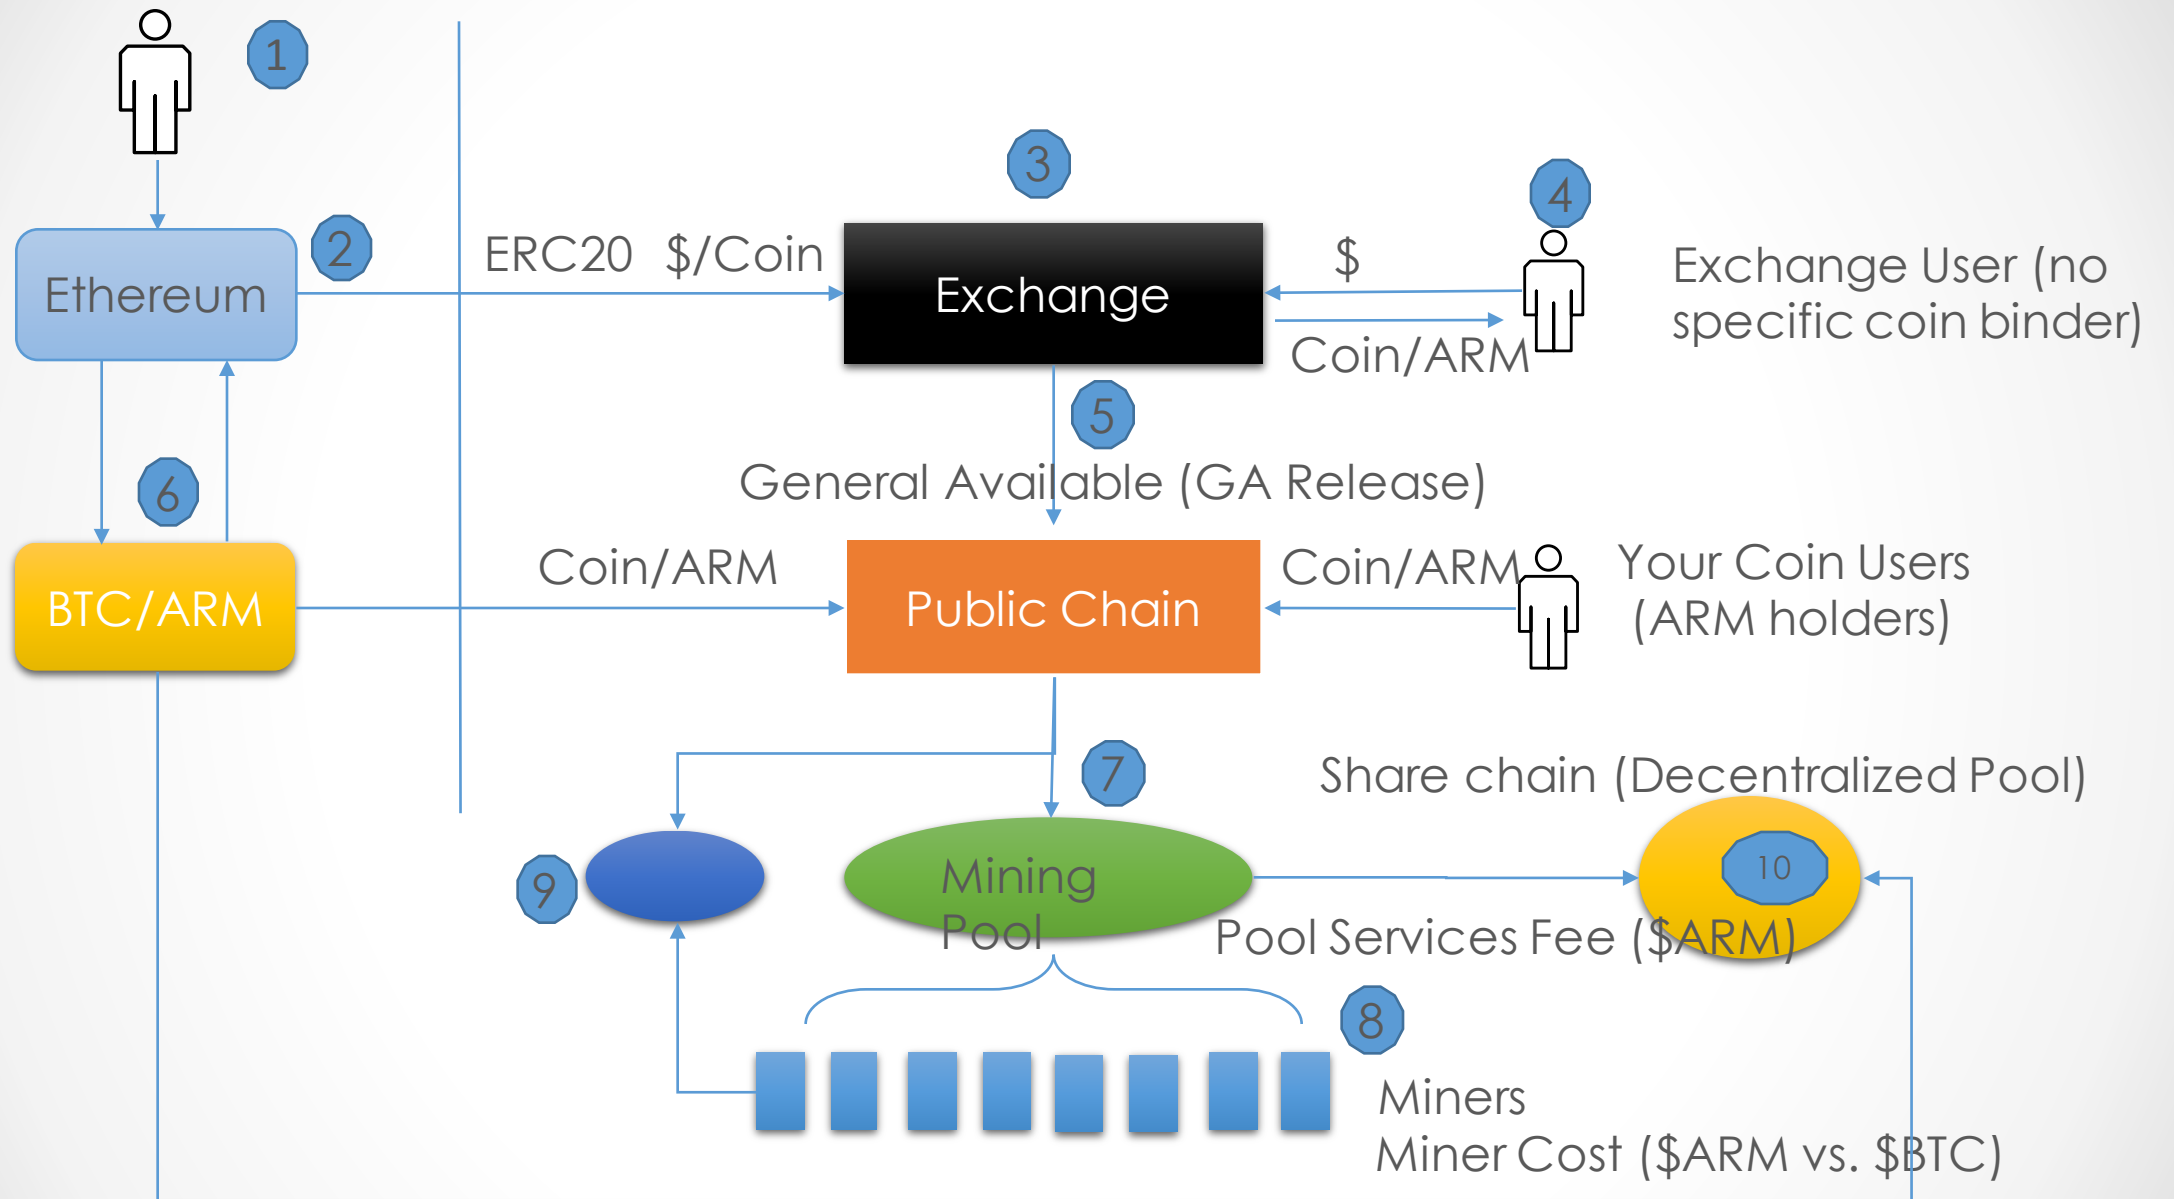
1

2

Ethereum

ERC20 $/Coin

3

Exchange

$

4

Coin/ARM

Exchange User (no specific coin binder)

5

General Available (GA Release)

6

BTC/ARM

Coin/ARM

Public Chain

Coin/ARM

Your Coin Users (ARM holders)

7

Share chain (Decentralized Pool)

9

Mining Pool

10

Pool Services Fee ($ARM)

8

Miners
Miner Cost ($ARM vs. $BTC)